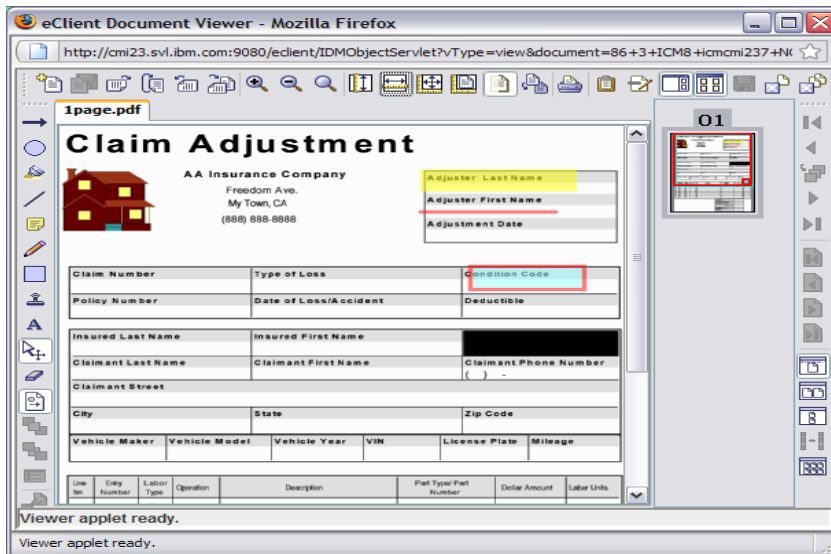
eClient Document Viewer - Mozilla Firefox

http://cmi23.svl.ibm.com:9080/eclient/IDMObjectServlet?vType=view&document=86+3+ICM8+icmcmi237+N(

1page.pdf

01

Claim Adjustment

AA Insurance Company
Freedom Ave.
My Town, CA
(888) 888-8888

Adjuster Last Name
Adjuster First Name
Adjustment Date

| Claim Number | Type of Loss | Condition Code |
|---|---|---|
| Policy Number | Date of Loss/Accident | Deductible |

| Insured Last Name | Insured First Name | |
|---|---|---|
| Claimant Last Name | Claimant First Name | Claimant Phone Number ( ) - |
| Claimant Street | | |
| City | State | Zip Code |

| Vehicle Maker | Vehicle Model | Vehicle Year | VIN | License Plate | Mileage |
|---|---|---|---|---|---|

| Line Itm | Entry Number | Labor Type | Operation | Description | Part Type/ Part Number | Dollar Amount | Labor Units |
|---|---|---|---|---|---|---|---|

Viewer applet ready.

Viewer applet ready.